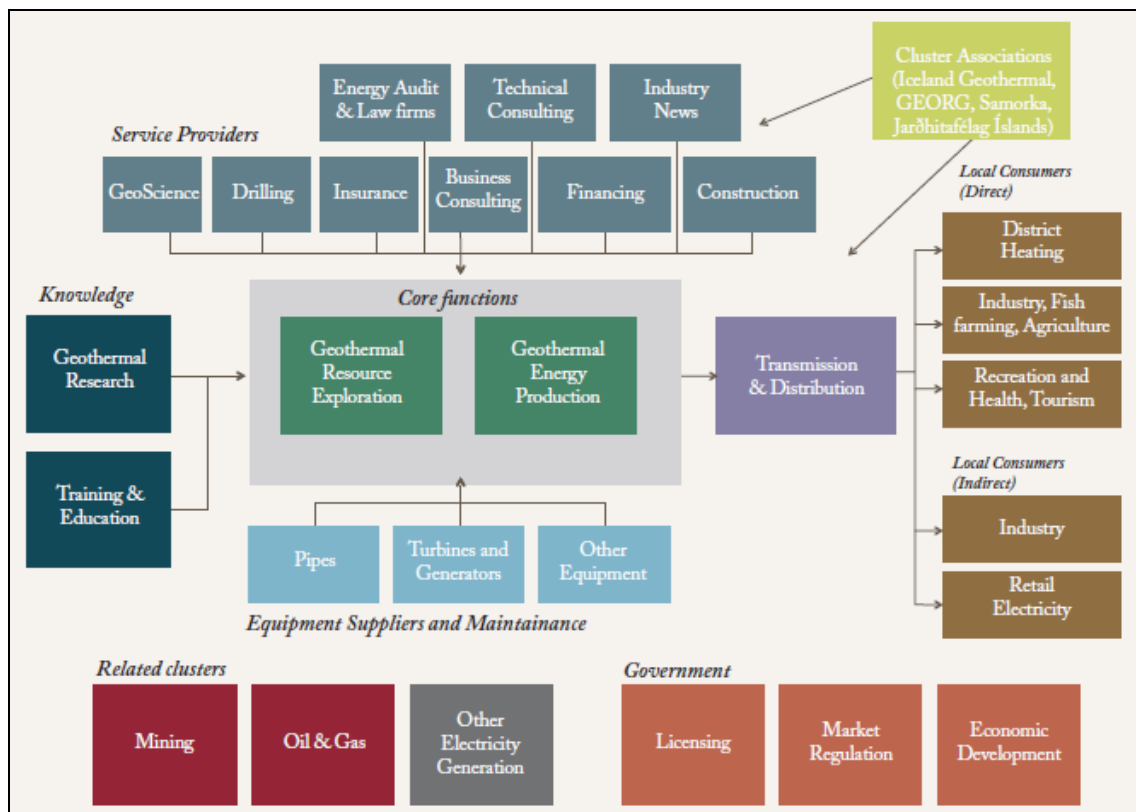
Cluster Associations (Iceland Geothermal, GEORG, Samorka, Jarðhitafélag Íslands)

Energy Audit & Law firms

Technical Consulting

Industry News

Service Providers

GeoScience

Drilling

Insurance

Business Consulting

Financing

Construction

Local Consumers (Direct)

District Heating

Industry, Fish farming, Agriculture

Recreation and Health, Tourism

Knowledge

Geothermal Research

Training & Education

Core functions

Geothermal Resource Exploration

Geothermal Energy Production

Transmission & Distribution

Local Consumers (Indirect)

Industry

Retail Electricity

Pipes

Turbines and Generators

Other Equipment

Equipment Suppliers and Maintainance

Related clusters

Mining

Oil & Gas

Other Electricity Generation

Government

Licensing

Market Regulation

Economic Development